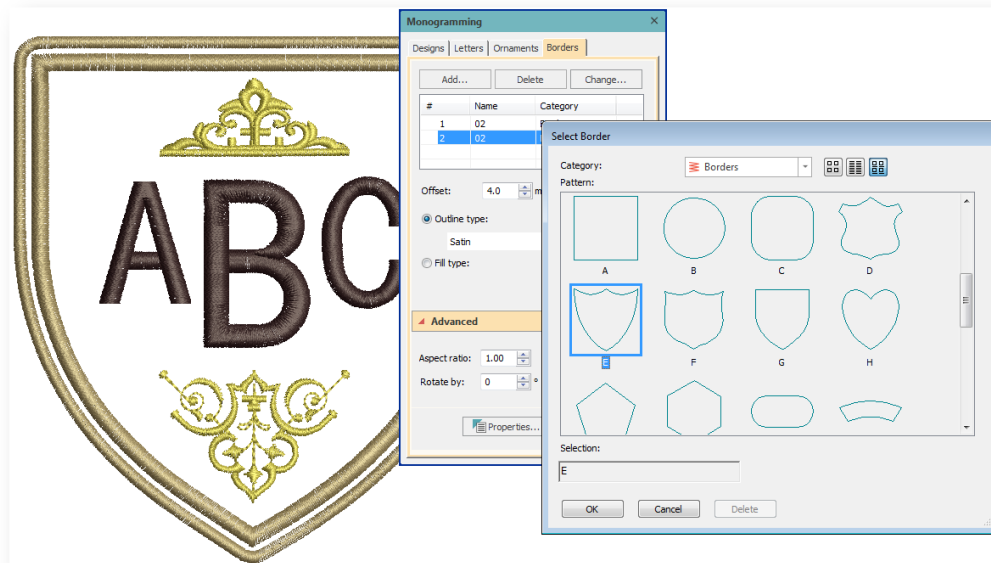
ABC

Monogramming

Designs | Letters | Ornaments | Borders

Add... | Delete | Change...

| # | Name | Category |
|---|---|---|
| 1 | 02 | B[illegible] |
| 2 | 02 | |

Offset: 4.0 m

Outline type:

Satin

Fill type:

Advanced

Aspect ratio: 1.00

Rotate by: 0 °

Properties...

Select Border

Category: Borders

Pattern:

A B C D

E F G H

Selection:

E

OK | Cancel | Delete